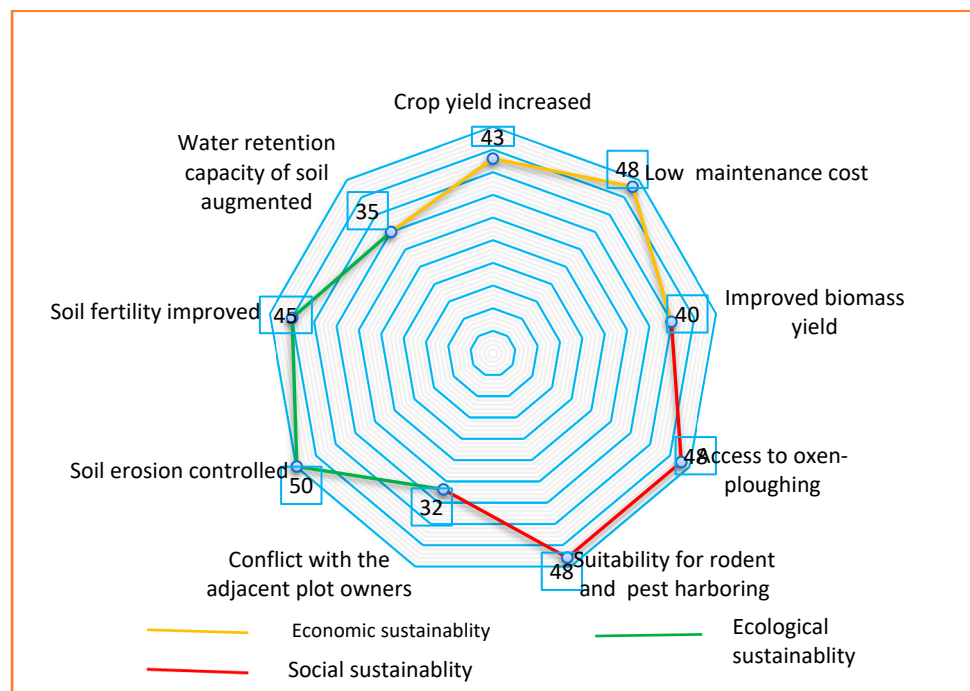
Crop yield increased

43

48 Low maintenance cost

Water retention capacity of soil augmented

35

Improved biomass yield

40

Soil fertility improved 45

48 Access to oxen-ploughing

Soil erosion controlled

50

32

Conflict with the adjacent plot owners

48 Suitability for rodent and pest harboring

Economic sustainablity

Ecological sustainablity

Social sustainablity